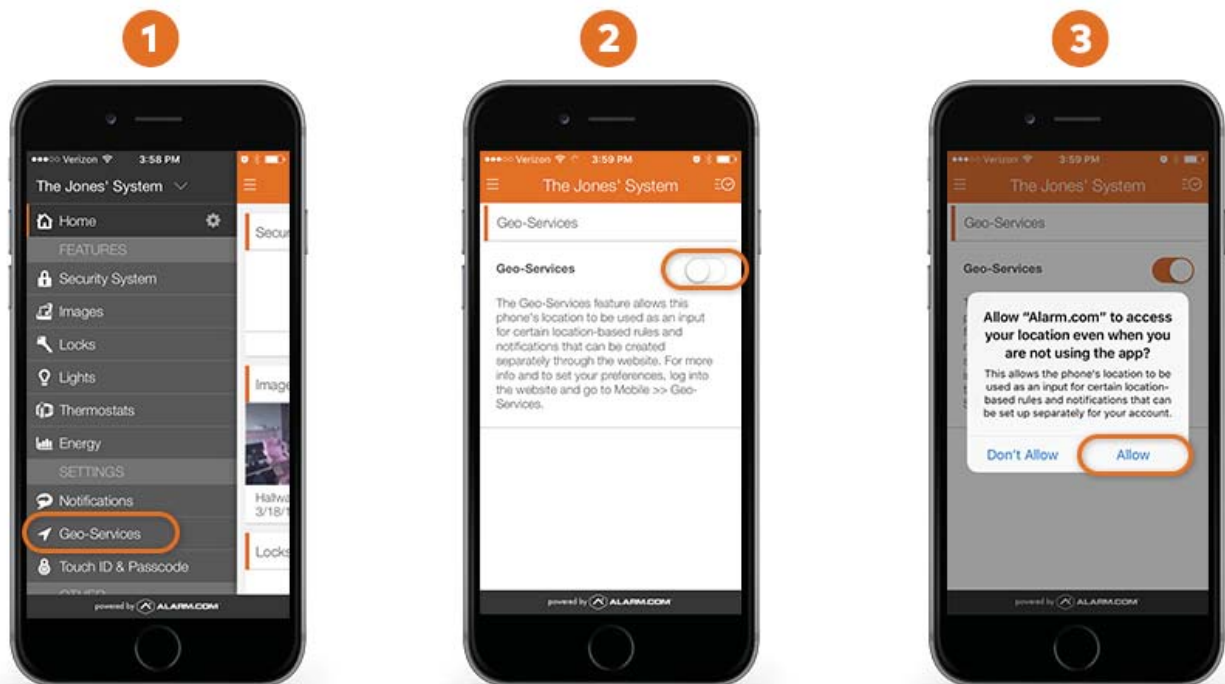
1

●●●○○ Verizon 3:58 PM

The Jones' System

Home

FEATURES

Security System

Images

Locks

Lights

Thermostats

Energy

SETTINGS

Notifications

Geo-Services

Touch ID & Passcode

powered by ALARM.COM

Secur

Image

Hallwa
3/18/1

Locks

2

●●●○○ Verizon 3:59 PM

The Jones' System

Geo-Services

Geo-Services

The Geo-Services feature allows this phone's location to be used as an input for certain location-based rules and notifications that can be created separately through the website. For more info and to set your preferences, log into the website and go to Mobile >> Geo-Services.

powered by ALARM.COM

3

●●●○○ Verizon 3:59 PM

The Jones' System

Geo-Services

Geo-Services

Allow "Alarm.com" to access your location even when you are not using the app?

This allows the phone's location to be used as an input for certain location-based rules and notifications that can be set up separately for your account.

Don't Allow

Allow

powered by ALARM.COM